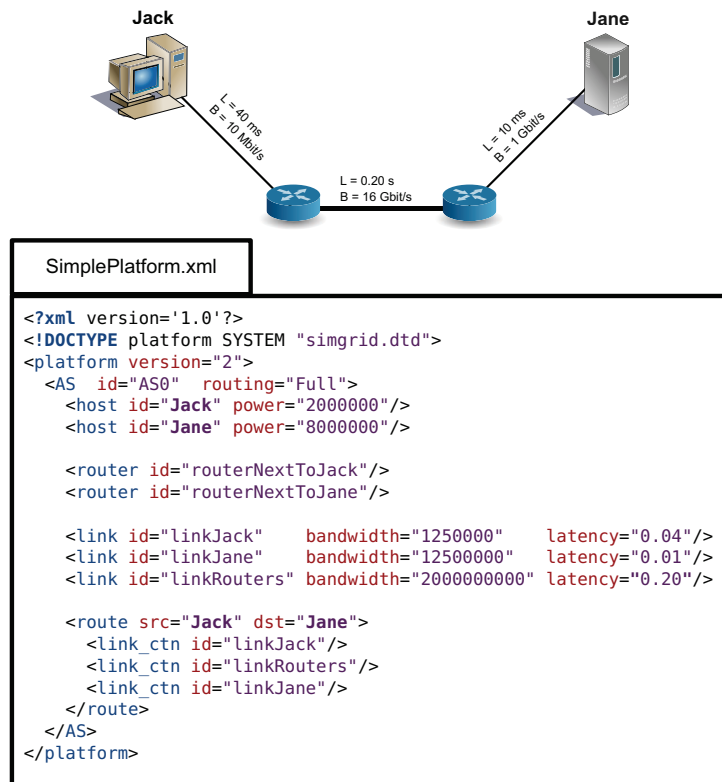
Jack

Jane

L = 40 ms
B = 10 Mbit/s

L = 10 ms
B = 1 Gbit/s

L = 0.20 s
B = 16 Gbit/s

SimplePlatform.xml

<?xml version='1.0'?>
<!DOCTYPE platform SYSTEM "simgrid.dtd">
<platform version="2">
  <AS id="AS0" routing="Full">
    <host id="Jack" power="2000000"/>
    <host id="Jane" power="8000000"/>

    <router id="routerNextToJack"/>
    <router id="routerNextToJane"/>

    <link id="linkJack" bandwidth="1250000" latency="0.04"/>
    <link id="linkJane" bandwidth="12500000" latency="0.01"/>
    <link id="linkRouters" bandwidth="2000000000" latency="0.20"/>

    <route src="Jack" dst="Jane">
      <link_ctn id="linkJack"/>
      <link_ctn id="linkRouters"/>
      <link_ctn id="linkJane"/>
    </route>
  </AS>
</platform>